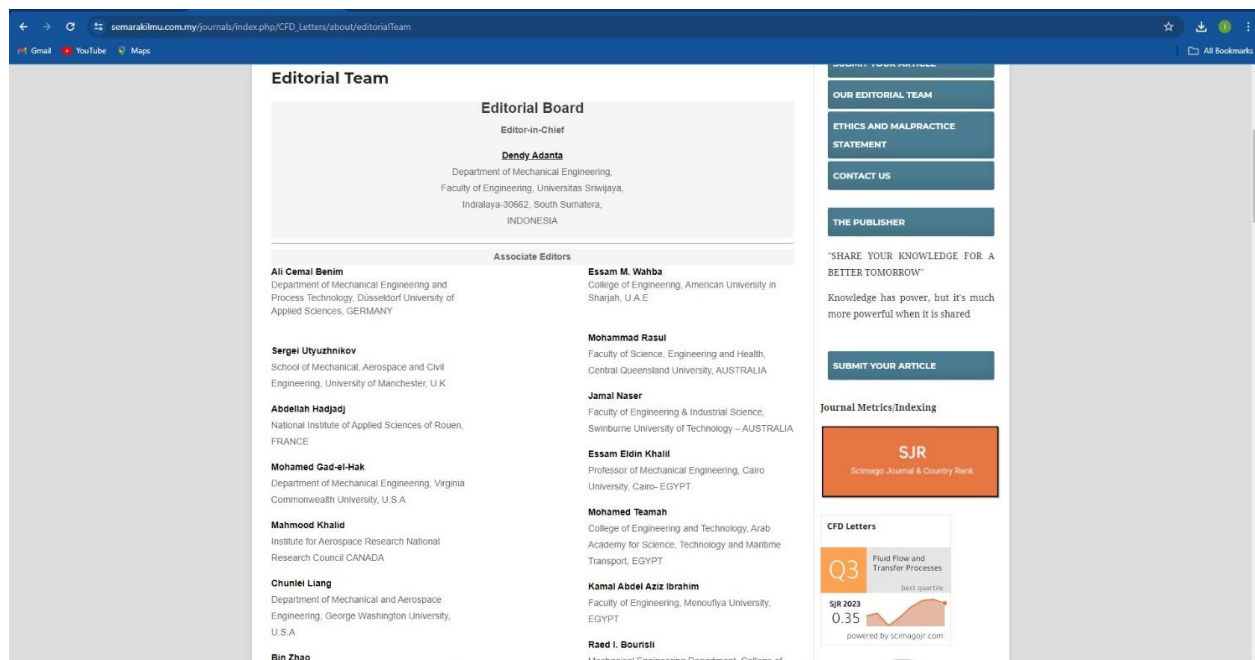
semarakilmu.com.my/journals/index.php/CFD_Letters/about/editorialTeam

Gmail YouTube Maps

All Bookmarks

Editorial Team

Editorial Board

Editor-in-Chief

Dendy Adanta
Department of Mechanical Engineering, Faculty of Engineering, Universitas Sriwijaya, Indralaya-30662, South Sumatera, INDONESIA

Associate Editors

Ali Cemal Benim
Department of Mechanical Engineering and Process Technology, Düsseldorf University of Applied Sciences, GERMANY

Sergei Utyuzhnikov
School of Mechanical, Aerospace and Civil Engineering, University of Manchester, U.K

Abdellah Hadjadj
National Institute of Applied Sciences of Rouen, FRANCE

Mohamed Gad-el-Hak
Department of Mechanical Engineering, Virginia Commonwealth University, U.S.A

Mahmood Khalid
Institute for Aerospace Research National Research Council CANADA

Chunlei Liang
Department of Mechanical and Aerospace Engineering, George Washington University, U.S.A

Bin Zhao

Essam M. Wahba
College of Engineering, American University in Sharjah, U.A.E

Mohammad Rasul
Faculty of Science, Engineering and Health, Central Queensland University, AUSTRALIA

Jamal Naser
Faculty of Engineering & Industrial Science, Swinburne University of Technology – AUSTRALIA

Essam Eldin Khalil
Professor of Mechanical Engineering, Cairo University, Cairo- EGYPT

Mohamed Teamah
College of Engineering and Technology, Arab Academy for Science, Technology and Maritime Transport, EGYPT

Kamal Abdel Aziz Ibrahim
Faculty of Engineering, Menoufiya University, EGYPT

Raed I. Bourisli
Mechanical Engineering Department, College of

SUBMIT YOUR ARTICLE

OUR EDITORIAL TEAM

ETHICS AND MALPRACTICE STATEMENT

CONTACT US

THE PUBLISHER

"SHARE YOUR KNOWLEDGE FOR A BETTER TOMORROW"

Knowledge has power, but it's much more powerful when it is shared

SUBMIT YOUR ARTICLE

Journal Metrics/Indexing

SJR
Scimago Journal & Country Rank

CFD Letters
Q3
Fluid Flow and Transfer Processes
best quartile
SJR 2023
0.35
powered by scimagojr.com